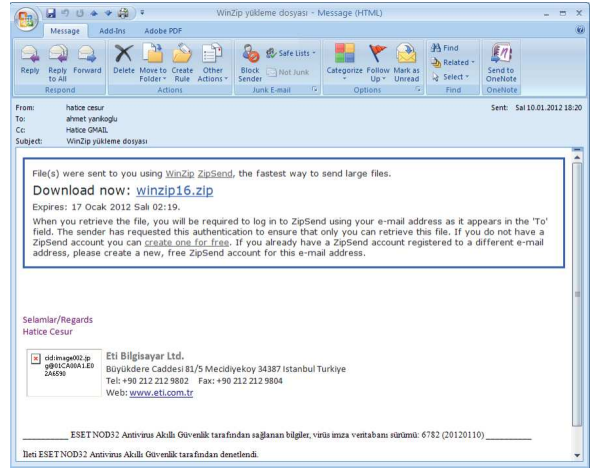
WinZip yükleme dosyası - Message (HTML)

Message Add-Ins Adobe PDF

Reply Reply to All Forward
Respond

Delete Move to Folder Create Rule Other Actions
Actions

Block Sender Safe Lists Not Junk
Junk E-mail

Categorize Follow Up Mark as Unread
Options

Find Related Select
Find

Send to OneNote
OneNote

From: hatice cesur
To: ahmet yarikoglu
Cc: Hatice GMAIL
Subject: WinZip yükleme dosyası

Sent: Sal 10.01.2012 18:20

File(s) were sent to you using WinZip ZipSend, the fastest way to send large files.

Download now: winzip16.zip

Expires: 17 Ocak 2012 Salı 02:19.

When you retrieve the file, you will be required to log in to ZipSend using your e-mail address as it appears in the 'To' field. The sender has requested this authentication to ensure that only you can retrieve this file. If you do not have a ZipSend account you can create one for free. If you already have a ZipSend account registered to a different e-mail address, please create a new, free ZipSend account for this e-mail address.

Selamlar/Regards
Hatice Cesur

cid:image002.jpg@01CA00A1.E02A6590

Eti Bilgisayar Ltd.
Büyükdere Caddesi 81/5 Mecidiyekoy 34387 Istanbul Turkiye
Tel: +90 212 212 9802 Fax: +90 212 212 9804
Web: www.eti.com.tr

__________ ESET NOD32 Antivirus Akıllı Güvenlik tarafından sağlanan bilgiler, virüs imza veritabanı sürümü: 6782 (20120110) __________

İleti ESET NOD32 Antivirus Akıllı Güvenlik tarafından denetlendi.